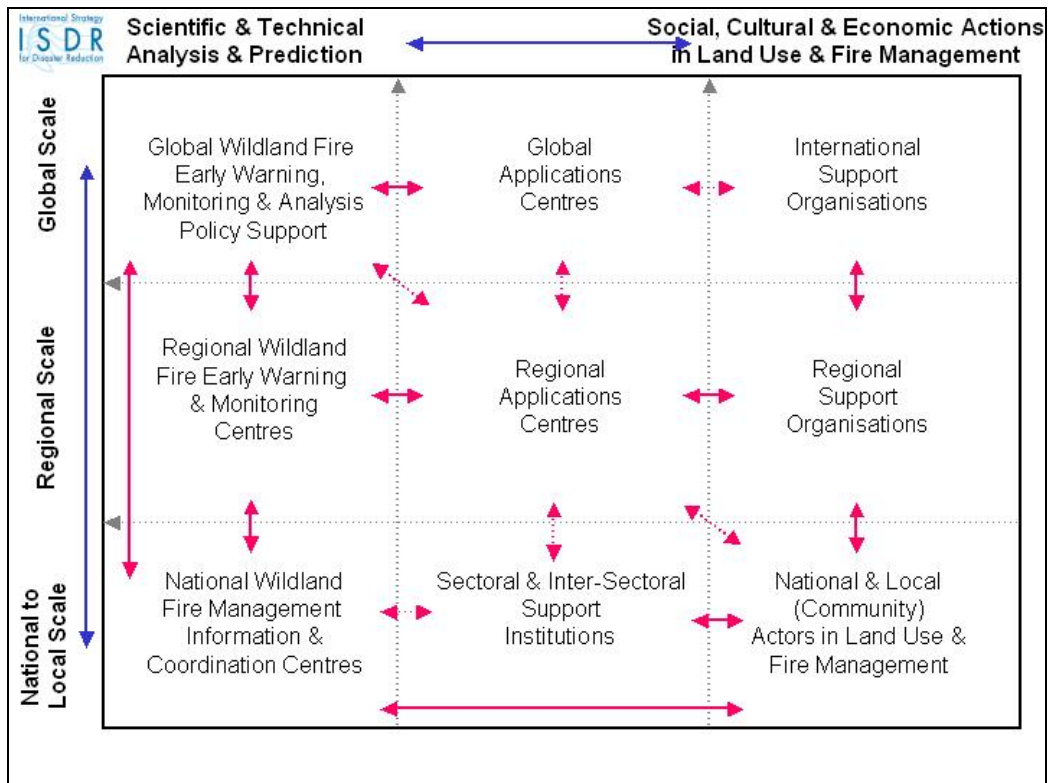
International Strategy ISDR for Disaster Reduction

Scientific & Technical Analysis & Prediction

Social, Cultural & Economic Actions in Land Use & Fire Management

Global Scale

Regional Scale

National to Local Scale

Global Wildland Fire Early Warning, Monitoring & Analysis Policy Support

Global Applications Centres

International Support Organisations

Regional Wildland Fire Early Warning & Monitoring Centres

Regional Applications Centres

Regional Support Organisations

National Wildland Fire Management Information & Coordination Centres

Sectoral & Inter-Sectoral Support Institutions

National & Local (Community) Actors in Land Use & Fire Management